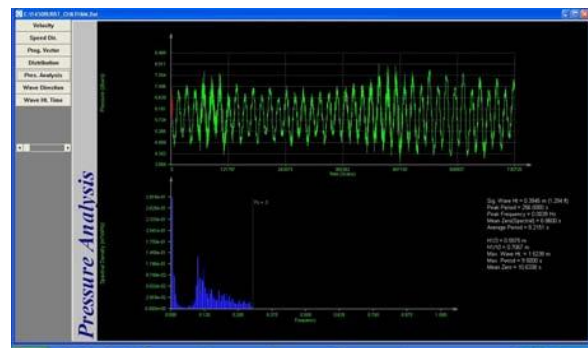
Velocity
Speed Dir.
Prog. Vector
Distribution
Pres. Analysis
Wave Direction
Wave Ht. Time

Pressure Analysis

Pressure (dbars)
Time (hours)

Spectral Density (m²/Hz)
Frequency

Sig. Wave Ht = 0.3846 m (1.2618 ft)
Peak Period = 256.0000 s
Peak Frequency = 0.0039 Hz
Mean Zero(Spectral) = 6.8600 s
Average Period = 8.2161 s

H1/3 = 0.0605 m
H1/10 = 0.7067 m
Max. Wave Ht. = 1.5238 m
Max. Period = 9.8000 s
Mean Zero = 10.6338 s